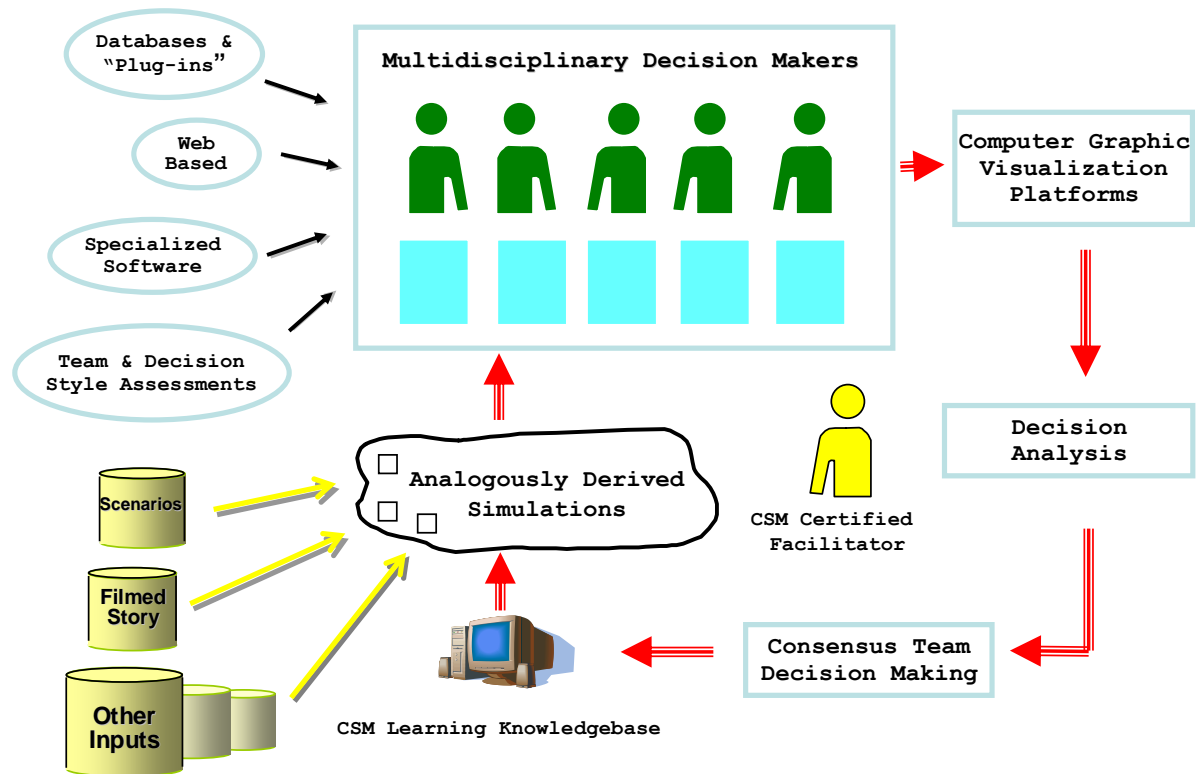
Databases & "Plug-ins"

Web Based

Specialized Software

Team & Decision Style Assessments

Multidisciplinary Decision Makers

Computer Graphic Visualization Platforms

Decision Analysis

Consensus Team Decision Making

CSM Certified Facilitator

Analogously Derived Simulations

Scenarios

Filmed Story

Other Inputs

CSM Learning Knowledgebase